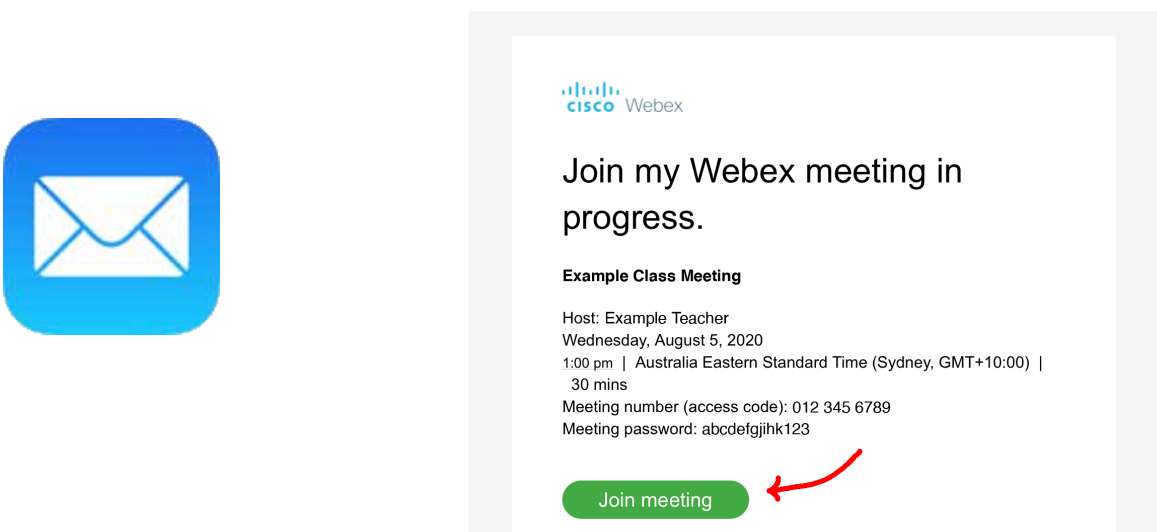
cisco Webex

Join my Webex meeting in progress.

Example Class Meeting

Host: Example Teacher
Wednesday, August 5, 2020
1:00 pm | Australia Eastern Standard Time (Sydney, GMT+10:00) | 30 mins
Meeting number (access code): 012 345 6789
Meeting password: abcdefgjihk123

Join meeting